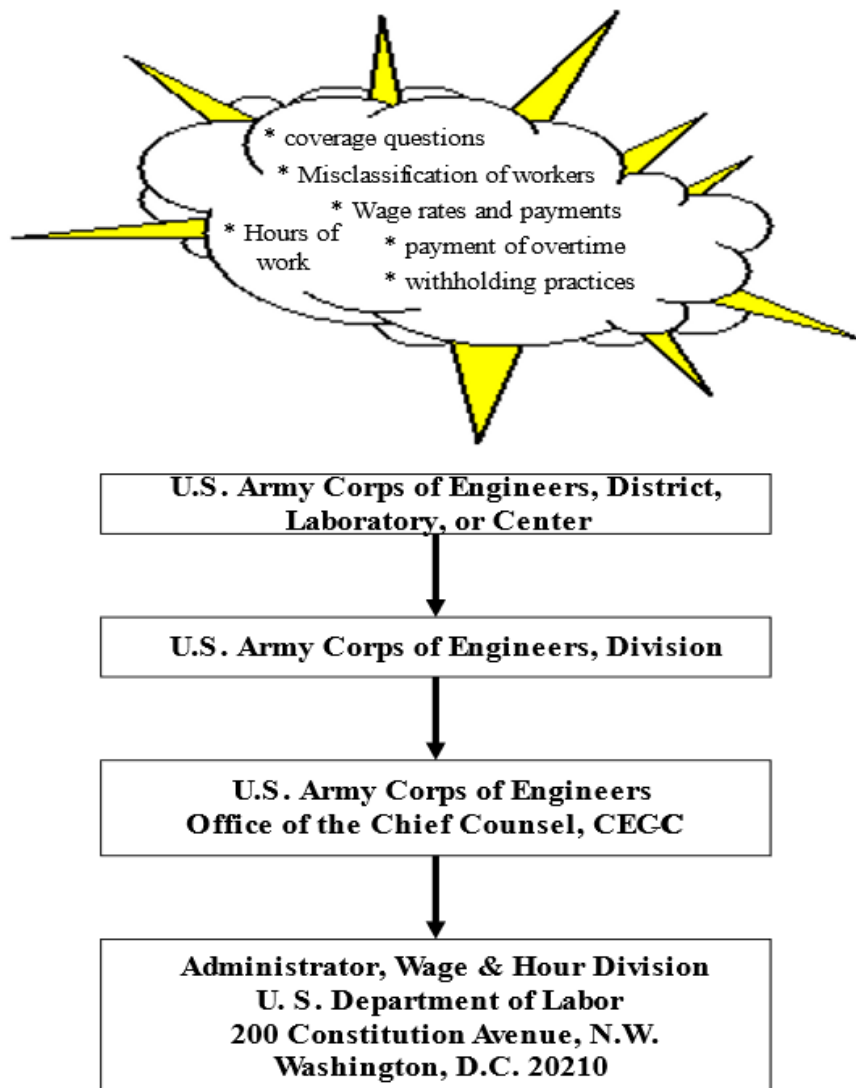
* coverage questions
* Misclassification of workers
* Wage rates and payments
* Hours of work
* payment of overtime
* withholding practices

U.S. Army Corps of Engineers, District, Laboratory, or Center

U.S. Army Corps of Engineers, Division

U.S. Army Corps of Engineers
Office of the Chief Counsel, CECC

Administrator, Wage & Hour Division
U. S. Department of Labor
200 Constitution Avenue, N.W.
Washington, D.C. 20210